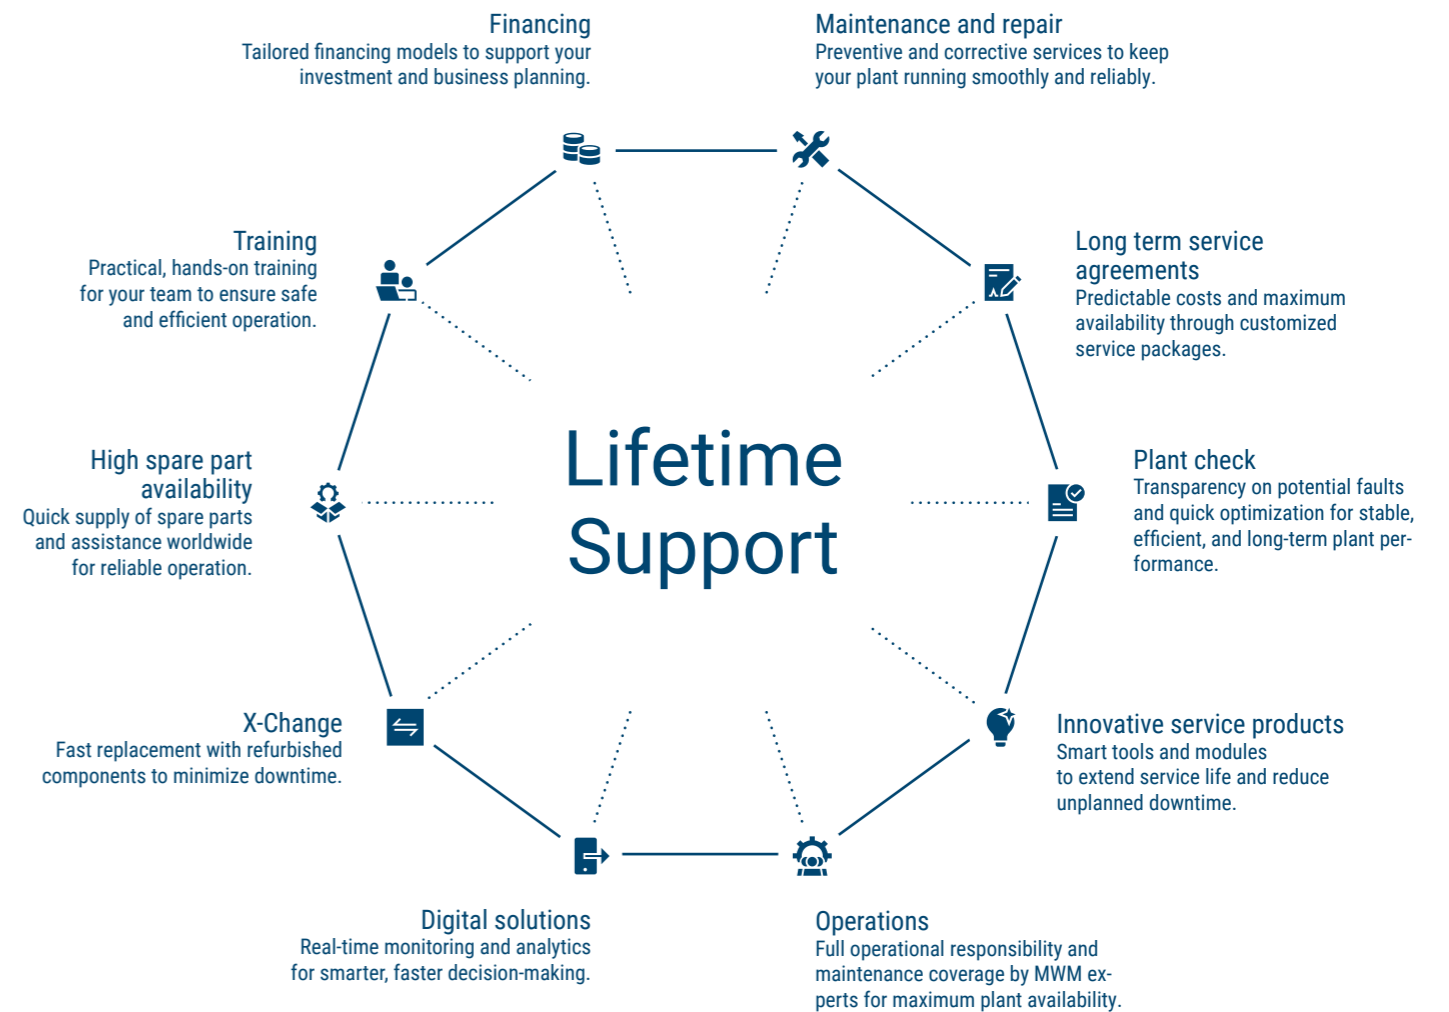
Financing
Tailored financing models to support your investment and business planning.

Maintenance and repair
Preventive and corrective services to keep your plant running smoothly and reliably.

Training
Practical, hands-on training for your team to ensure safe and efficient operation.

Long term service agreements
Predictable costs and maximum availability through customized service packages.

High spare part availability
Quick supply of spare parts and assistance worldwide for reliable operation.

Lifetime Support

Plant check
Transparency on potential faults and quick optimization for stable, efficient, and long-term plant performance.

X-Change
Fast replacement with refurbished components to minimize downtime.

Innovative service products
Smart tools and modules to extend service life and reduce unplanned downtime.

Digital solutions
Real-time monitoring and analytics for smarter, faster decision-making.

Operations
Full operational responsibility and maintenance coverage by MWM experts for maximum plant availability.